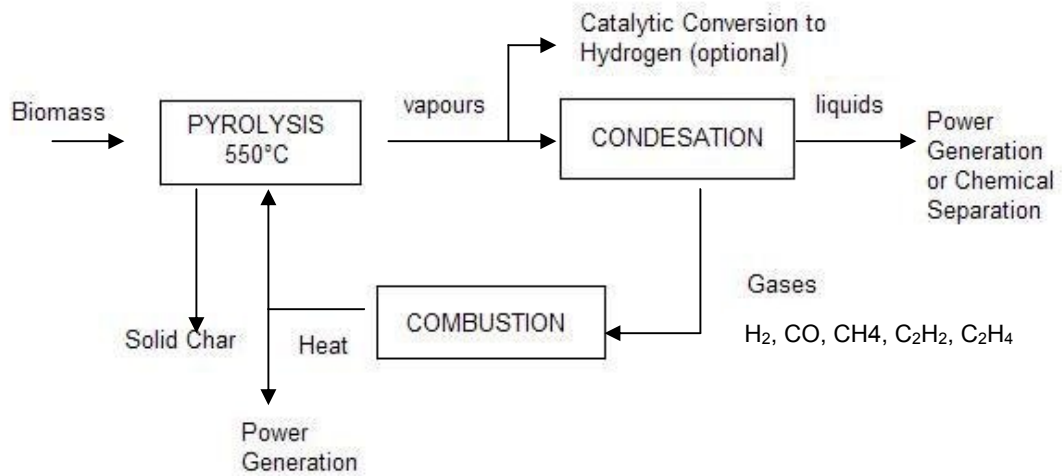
Catalytic Conversion to Hydrogen (optional)

Biomass

PYROLYSIS 550°C

vapours

CONDESATION

liquids

Power Generation or Chemical Separation

Gases

$H_2$, CO, CH4, $C_2H_2$, $C_2H_4$

COMBUSTION

Solid Char

Heat

Power Generation